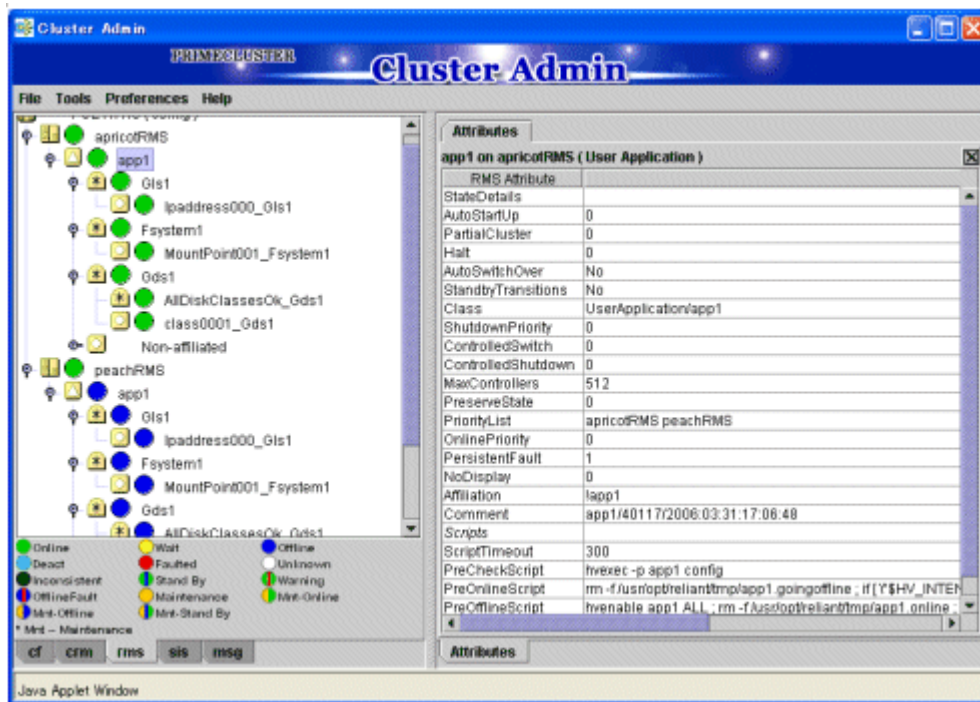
Cluster Admin

PRIMECLUSTER

Cluster Admin

File Tools Preferences Help

apricotRMS
app1
Gls1
Ipaddress000_Gls1
Fsystem1
MountPoint001_Fsystem1
Gds1
AllDiskClassesOk_Gds1
class0001_Gds1
Non-affiliated
peachRMS
app1
Gls1
Ipaddress000_Gls1
Fsystem1
MountPoint001_Fsystem1
Gds1
AllDiskClassesOk_Gds1

Online
Wait
Offline
Deact
Faulted
Unknown
Inconsistent
Stand By
Warning
OfflineFault
Maintenance
Mnt-Online
Mnt-Offline
Mnt-Stand By
* Mnt – Maintenance

cf crm rms sis msg

Attributes

app1 on apricotRMS ( User Application )

| RMS Attribute | |
|---|---|
| StateDetails | |
| AutoStartUp | 0 |
| PartialCluster | 0 |
| Halt | 0 |
| AutoSwitchOver | No |
| StandbyTransitions | No |
| Class | UserApplication/app1 |
| ShutdownPriority | 0 |
| ControlledSwitch | 0 |
| ControlledShutdown | 0 |
| MaxControllers | 512 |
| PreserveState | 0 |
| PriorityList | apricotRMS peachRMS |
| OnlinePriority | 0 |
| PersistentFault | 1 |
| NoDisplay | 0 |
| Affiliation | lapp1 |
| Comment | app1/40117/2006:03:31:17:06:48 |
| Scripts | |
| ScriptTimeout | 300 |
| PreCheckScript | hvexec -p app1 config |
| PreOnlineScript | rm -f /usr/opt/reliant/tmp/app1.goingoffline ; if [ Y$HV_INTEN |
| PreOfflineScript | hvenable app1 ALL ; rm -f /usr/opt/reliant/tmp/app1.online ; |

Attributes

Java Applet Window